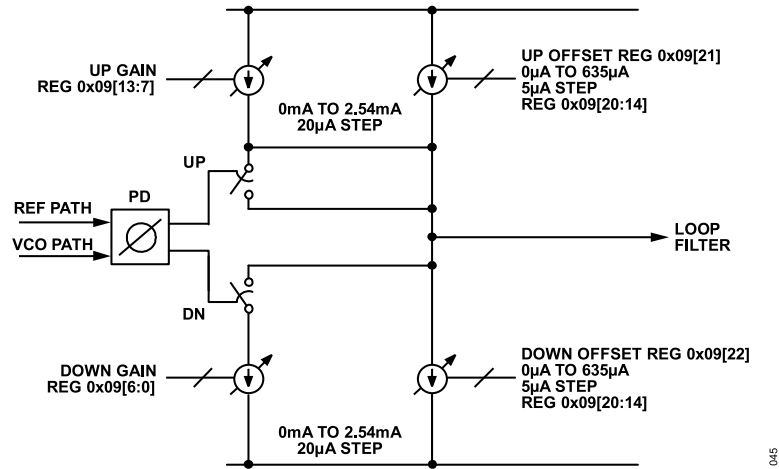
UP GAIN
REG 0x09[13:7]

UP OFFSET REG 0x09[21]
0µA TO 635µA
5µA STEP
REG 0x09[20:14]

0mA TO 2.54mA
20µA STEP

UP

PD

REF PATH

VCO PATH

LOOP
FILTER

DN

DOWN GAIN
REG 0x09[6:0]

DOWN OFFSET REG 0x09[22]
0µA TO 635µA
5µA STEP
REG 0x09[20:14]

0mA TO 2.54mA
20µA STEP

045